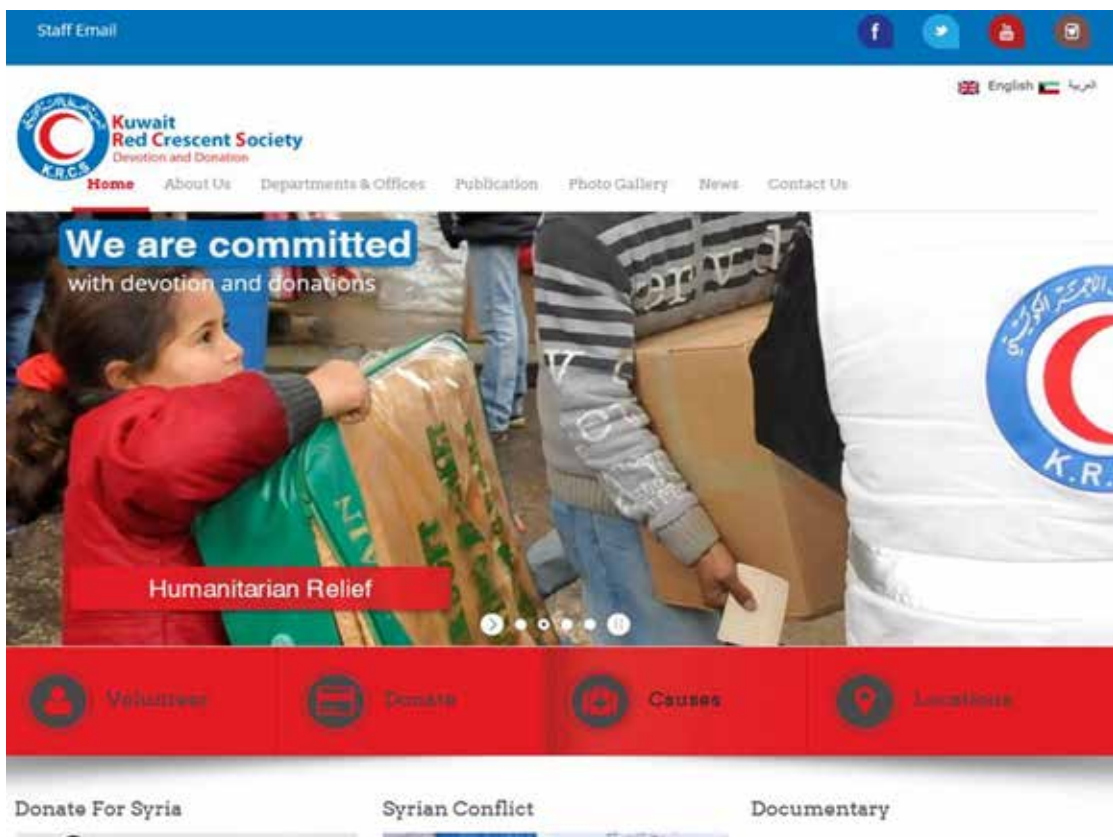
Staff Email

English العربية

Kuwait Red Crescent Society
Devotion and Donation

K.R.C.S

Home About Us Departments & Offices Publication Photo Gallery News Contact Us

We are committed
with devotion and donations

Humanitarian Relief

Volunteer Donate Causes Locations

Donate For Syria

Syrian Conflict

Documentary